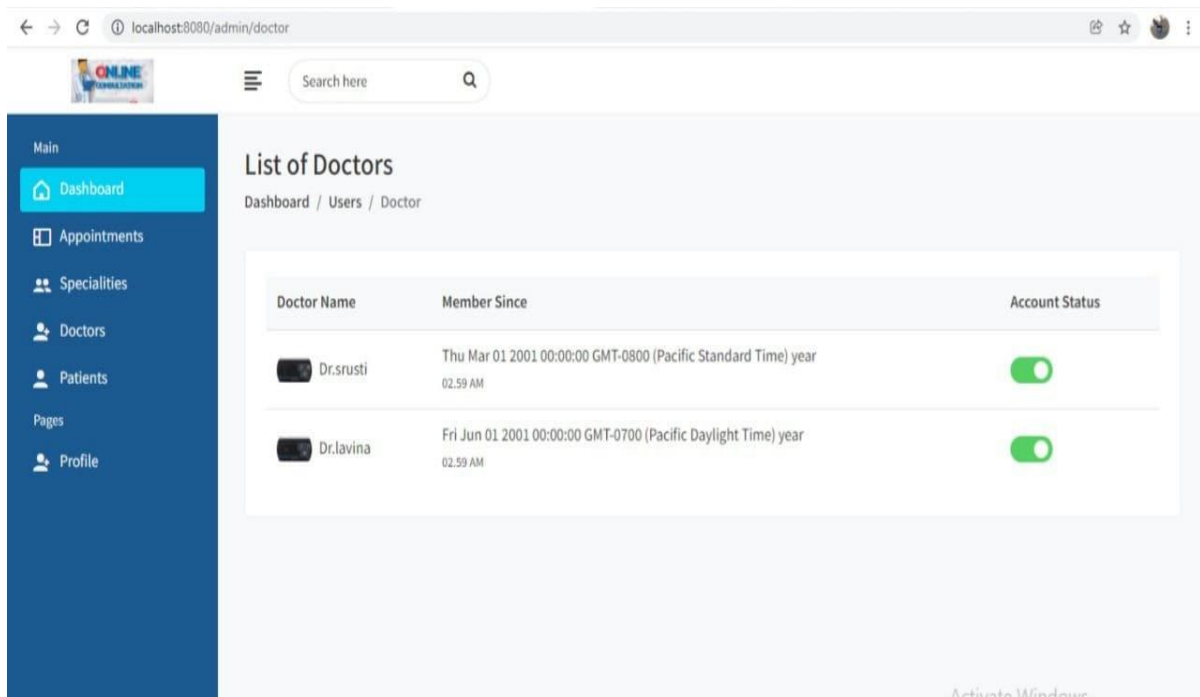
localhost:8080/admin/doctor

ONLINE CONSULTATION

Search here

Main

Dashboard

Appointments

Specialities

Doctors

Patients

Pages

Profile

List of Doctors

Dashboard / Users / Doctor

| Doctor Name | Member Since | Account Status |
|---|---|---|
| Dr.srusti | Thu Mar 01 2001 00:00:00 GMT-0800 (Pacific Standard Time) year 02.59 AM | |
| Dr.lavina | Fri Jun 01 2001 00:00:00 GMT-0700 (Pacific Daylight Time) year 02.59 AM | |

Activate Windows